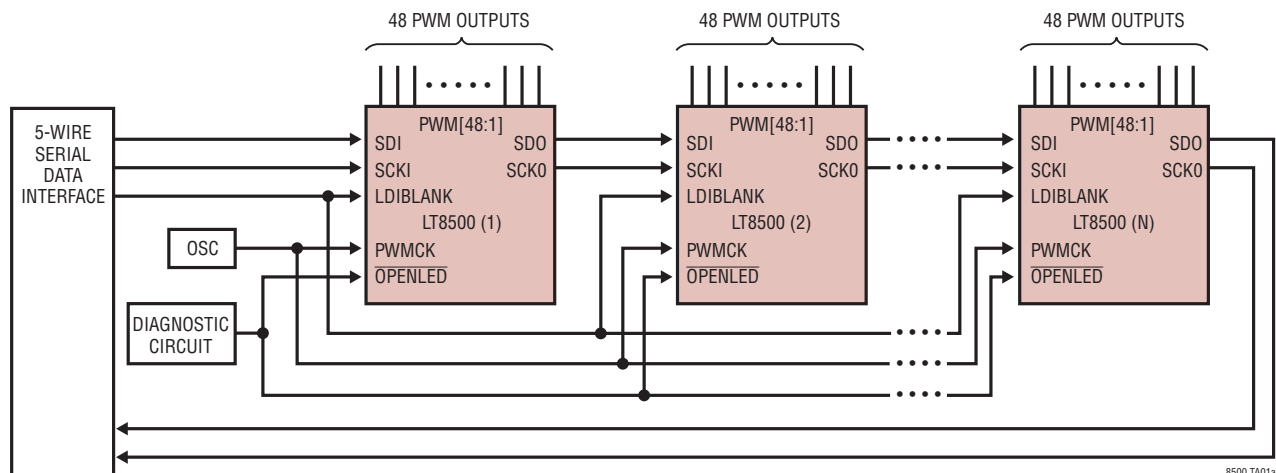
48 PWM OUTPUTS

48 PWM OUTPUTS

48 PWM OUTPUTS

5-WIRE SERIAL DATA INTERFACE

PWM[48:1]
SDI
SDO
SCKI
SCKO
LDIBLANK
LT8500 (1)
PWMCK
$\overline{\text{OPENLED}}$

PWM[48:1]
SDI
SDO
SCKI
SCKO
LDIBLANK
LT8500 (2)
PWMCK
$\overline{\text{OPENLED}}$

PWM[48:1]
SDI
SDO
SCKI
SCKO
LDIBLANK
LT8500 (N)
PWMCK
$\overline{\text{OPENLED}}$

OSC

DIAGNOSTIC CIRCUIT

8500 TA01a